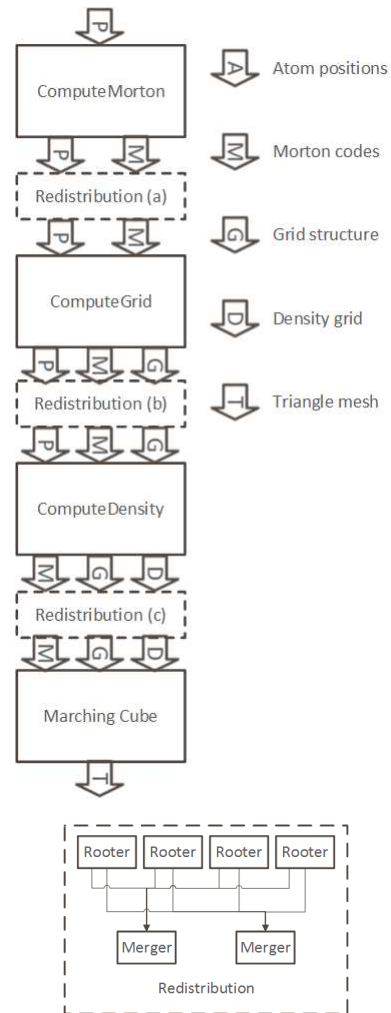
P

ComputeMorton

P M

Redistribution (a)

P M

ComputeGrid

P M G

Redistribution (b)

P M G

ComputeDensity

M G D

Redistribution (c)

M G D

Marching Cube

T

A Atom positions

M Morton codes

G Grid structure

D Density grid

T Triangle mesh

Rooter Rooter Rooter Rooter

Merger Merger

Redistribution